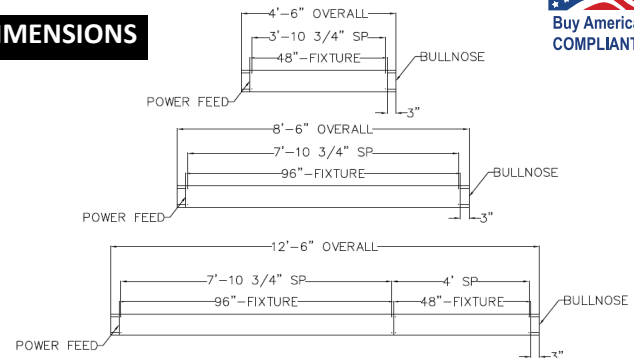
IMENSIONS

Buy America
COMPLIANT

4'–6" OVERALL
3'–10 3/4" SP
48"–FIXTURE
BULLNOSE
POWER FEED
3"

8'–6" OVERALL
7'–10 3/4" SP
96"–FIXTURE
BULLNOSE
POWER FEED
3"

12'–6" OVERALL
7'–10 3/4" SP
4' SP
96"–FIXTURE
48"–FIXTURE
BULLNOSE
POWER FEED
3"